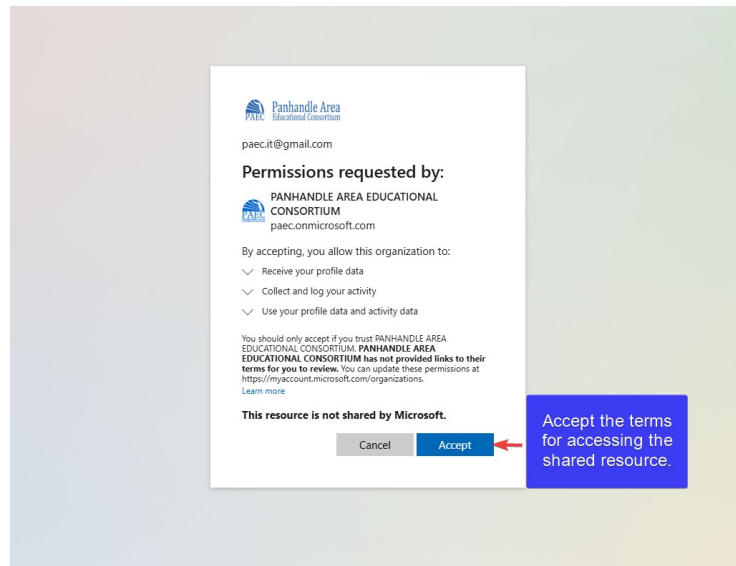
PAEC Panhandle Area Educational Consortium

paec.it@gmail.com

Permissions requested by:

PAEC PANHANDLE AREA EDUCATIONAL CONSORTIUM
paec.onmicrosoft.com

By accepting, you allow this organization to:

Receive your profile data

Collect and log your activity

Use your profile data and activity data

You should only accept if you trust PANHANDLE AREA EDUCATIONAL CONSORTIUM. **PANHANDLE AREA EDUCATIONAL CONSORTIUM has not provided links to their terms for you to review.** You can update these permissions at https://myaccount.microsoft.com/organizations.
Learn more

**This resource is not shared by Microsoft.**

Cancel Accept

Accept the terms for accessing the shared resource.